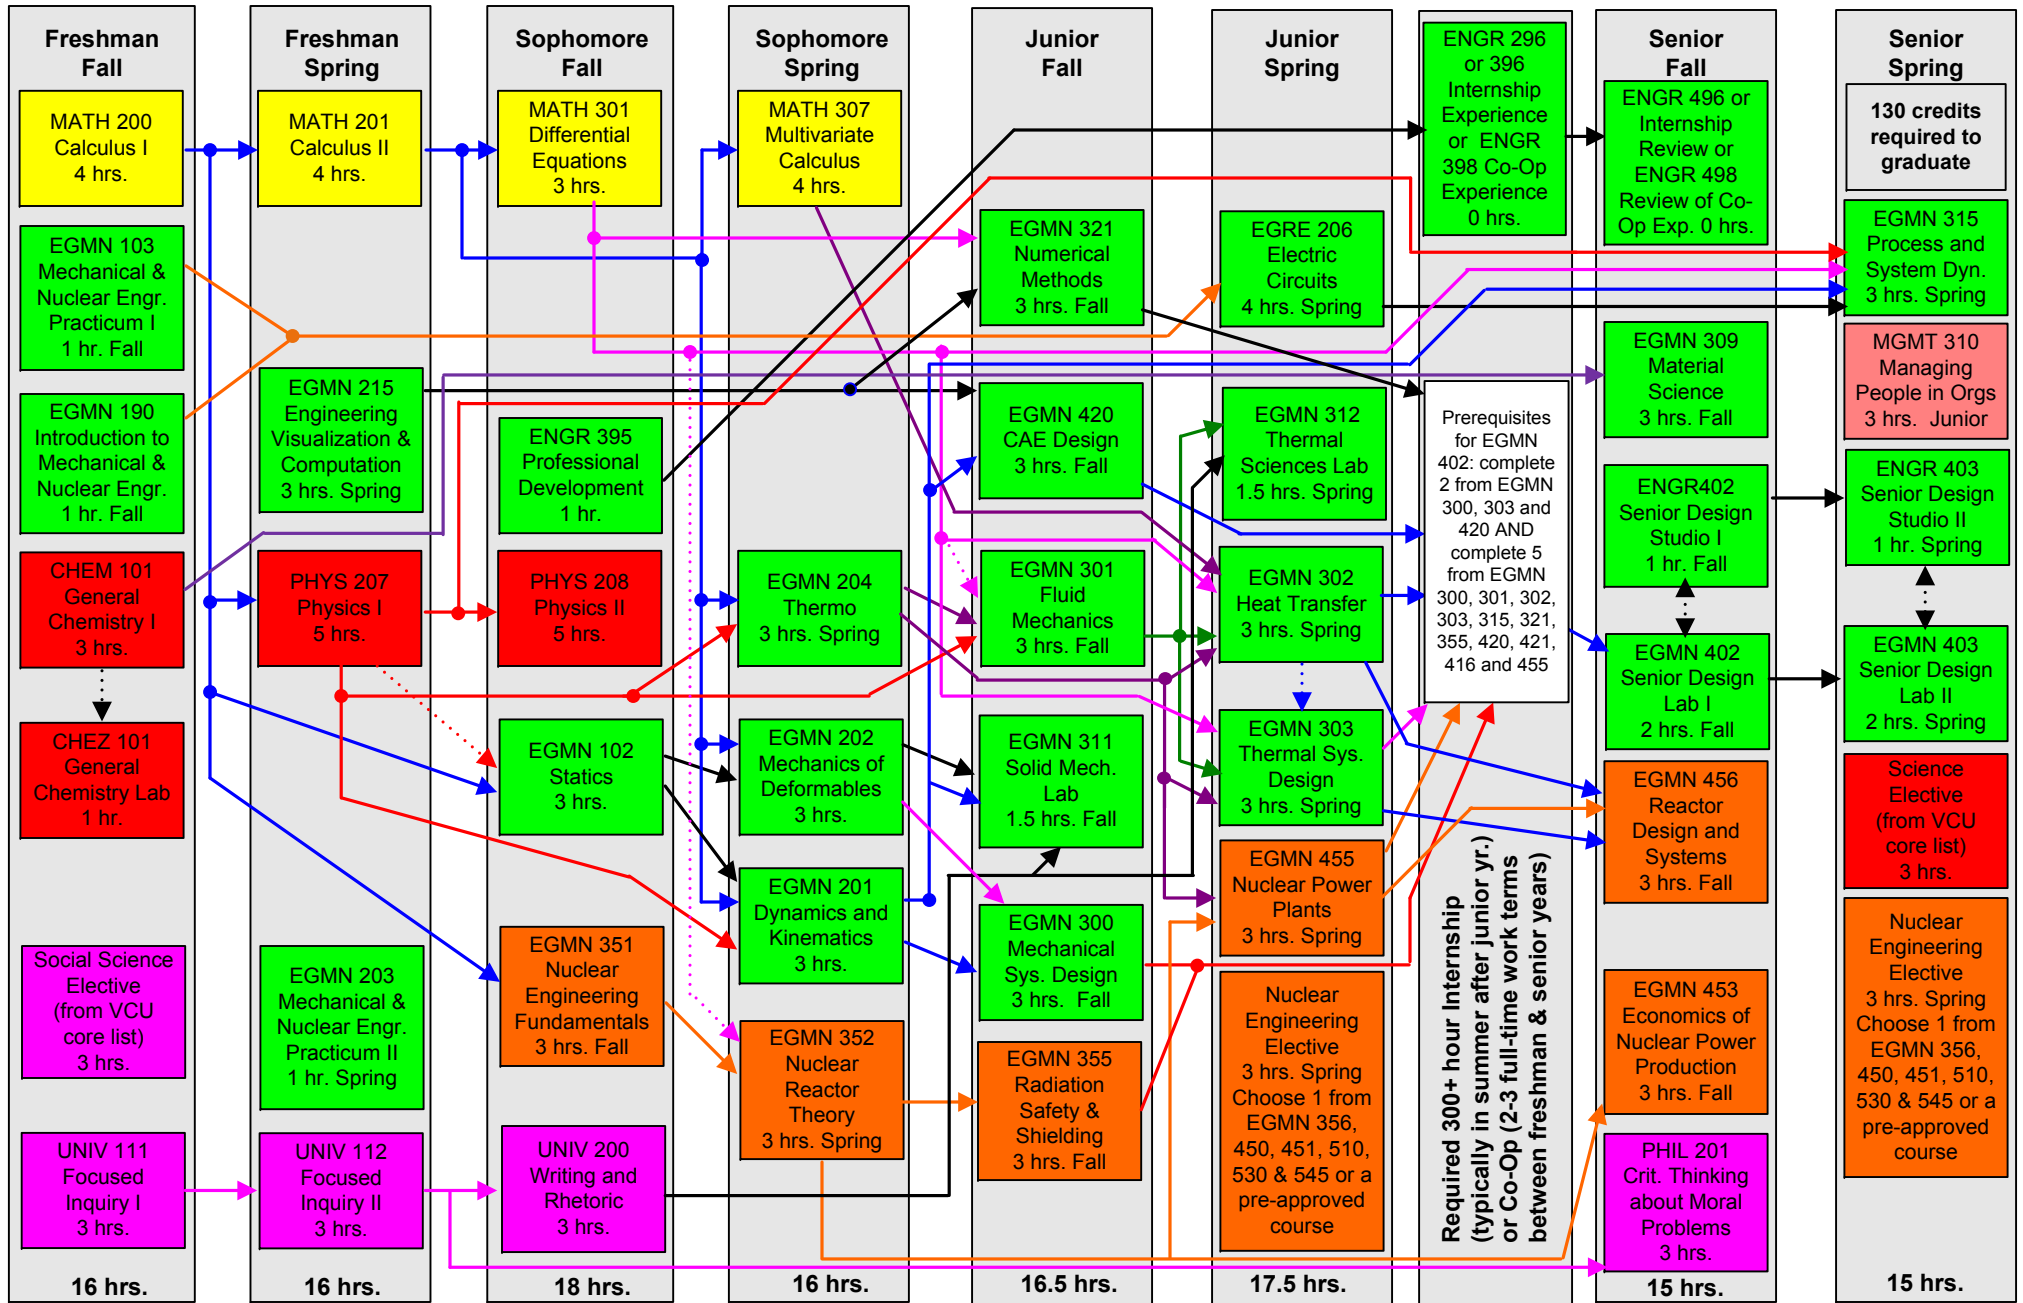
Freshman Fall

MATH 200 Calculus I 4 hrs.

EGMN 103 Mechanical & Nuclear Engr. Practicum I 1 hr. Fall

EGMN 190 Introduction to Mechanical & Nuclear Engr. 1 hr. Fall

CHEM 101 General Chemistry I 3 hrs.

CHEZ 101 General Chemistry Lab 1 hr.

Social Science Elective (from VCU core list) 3 hrs.

UNIV 111 Focused Inquiry I 3 hrs.

16 hrs.

Freshman Spring

MATH 201 Calculus II 4 hrs.

EGMN 215 Engineering Visualization & Computation 3 hrs. Spring

PHYS 207 Physics I 5 hrs.

EGMN 203 Mechanical & Nuclear Engr. Practicum II 1 hr. Spring

UNIV 112 Focused Inquiry II 3 hrs.

16 hrs.

Sophomore Fall

MATH 301 Differential Equations 3 hrs.

ENGR 395 Professional Development 1 hr.

PHYS 208 Physics II 5 hrs.

EGMN 102 Statics 3 hrs.

EGMN 351 Nuclear Engineering Fundamentals 3 hrs. Fall

UNIV 200 Writing and Rhetoric 3 hrs.

18 hrs.

Sophomore Spring

MATH 307 Multivariate Calculus 4 hrs.

EGMN 204 Thermo 3 hrs. Spring

EGMN 202 Mechanics of Deformables 3 hrs.

EGMN 201 Dynamics and Kinematics 3 hrs.

EGMN 352 Nuclear Reactor Theory 3 hrs. Spring

16 hrs.

Junior Fall

EGMN 321 Numerical Methods 3 hrs. Fall

EGMN 420 CAE Design 3 hrs. Fall

EGMN 301 Fluid Mechanics 3 hrs. Fall

EGMN 311 Solid Mech. Lab 1.5 hrs. Fall

EGMN 300 Mechanical Sys. Design 3 hrs. Fall

EGMN 355 Radiation Safety & Shielding 3 hrs. Fall

16.5 hrs.

Junior Spring

EGRE 206 Electric Circuits 4 hrs. Spring

EGMN 312 Thermal Sciences Lab 1.5 hrs. Spring

EGMN 302 Heat Transfer 3 hrs. Spring

EGMN 303 Thermal Sys. Design 3 hrs. Spring

EGMN 455 Nuclear Power Plants 3 hrs. Spring

Nuclear Engineering Elective 3 hrs. Spring Choose 1 from EGMN 356, 450, 451, 510, 530 & 545 or a pre-approved course

17.5 hrs.

ENGR 296 or 396 Internship Experience or ENGR 398 Co-Op Experience 0 hrs.

Prerequisites for EGMN 402: complete 2 from EGMN 300, 303 and 420 AND complete 5 from EGMN 300, 301, 302, 303, 315, 321, 355, 420, 421, 416 and 455

Required 300+ hour Internship (typically in summer after junior yr.) or Co-Op (2-3 full-time work terms between freshman & senior years)

Senior Fall

ENGR 496 or Internship Review or ENGR 498 Review of Co-Op Exp. 0 hrs.

EGMN 309 Material Science 3 hrs. Fall

ENGR402 Senior Design Studio I 1 hr. Fall

EGMN 402 Senior Design Lab I 2 hrs. Fall

EGMN 456 Reactor Design and Systems 3 hrs. Fall

EGMN 453 Economics of Nuclear Power Production 3 hrs. Fall

PHIL 201 Crit. Thinking about Moral Problems 3 hrs.

15 hrs.

Senior Spring

130 credits required to graduate

EGMN 315 Process and System Dyn. 3 hrs. Spring

MGMT 310 Managing People in Orgs 3 hrs. Junior

ENGR 403 Senior Design Studio II 1 hr. Spring

EGMN 403 Senior Design Lab II 2 hrs. Spring

Science Elective (from VCU core list) 3 hrs.

Nuclear Engineering Elective 3 hrs. Spring Choose 1 from EGMN 356, 450, 451, 510, 530 & 545 or a pre-approved course

15 hrs.